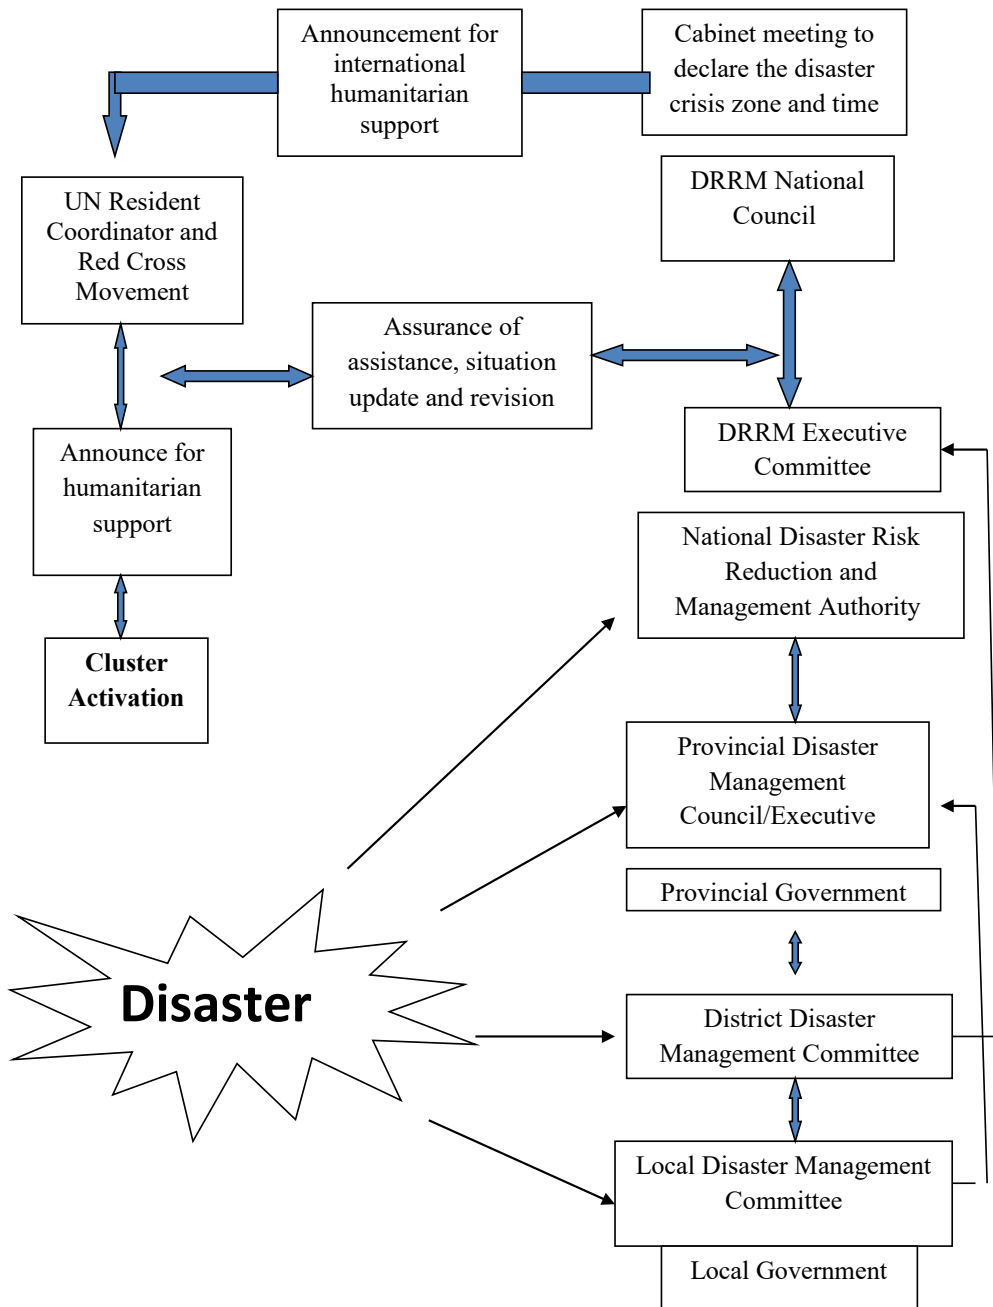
Announcement for international humanitarian support

Cabinet meeting to declare the disaster crisis zone and time

UN Resident Coordinator and Red Cross Movement

DRRM National Council

Assurance of assistance, situation update and revision

DRRM Executive Committee

Announce for humanitarian support

National Disaster Risk Reduction and Management Authority

Cluster Activation

Provincial Disaster Management Council/Executive

Provincial Government

Disaster

District Disaster Management Committee

Local Disaster Management Committee

Local Government